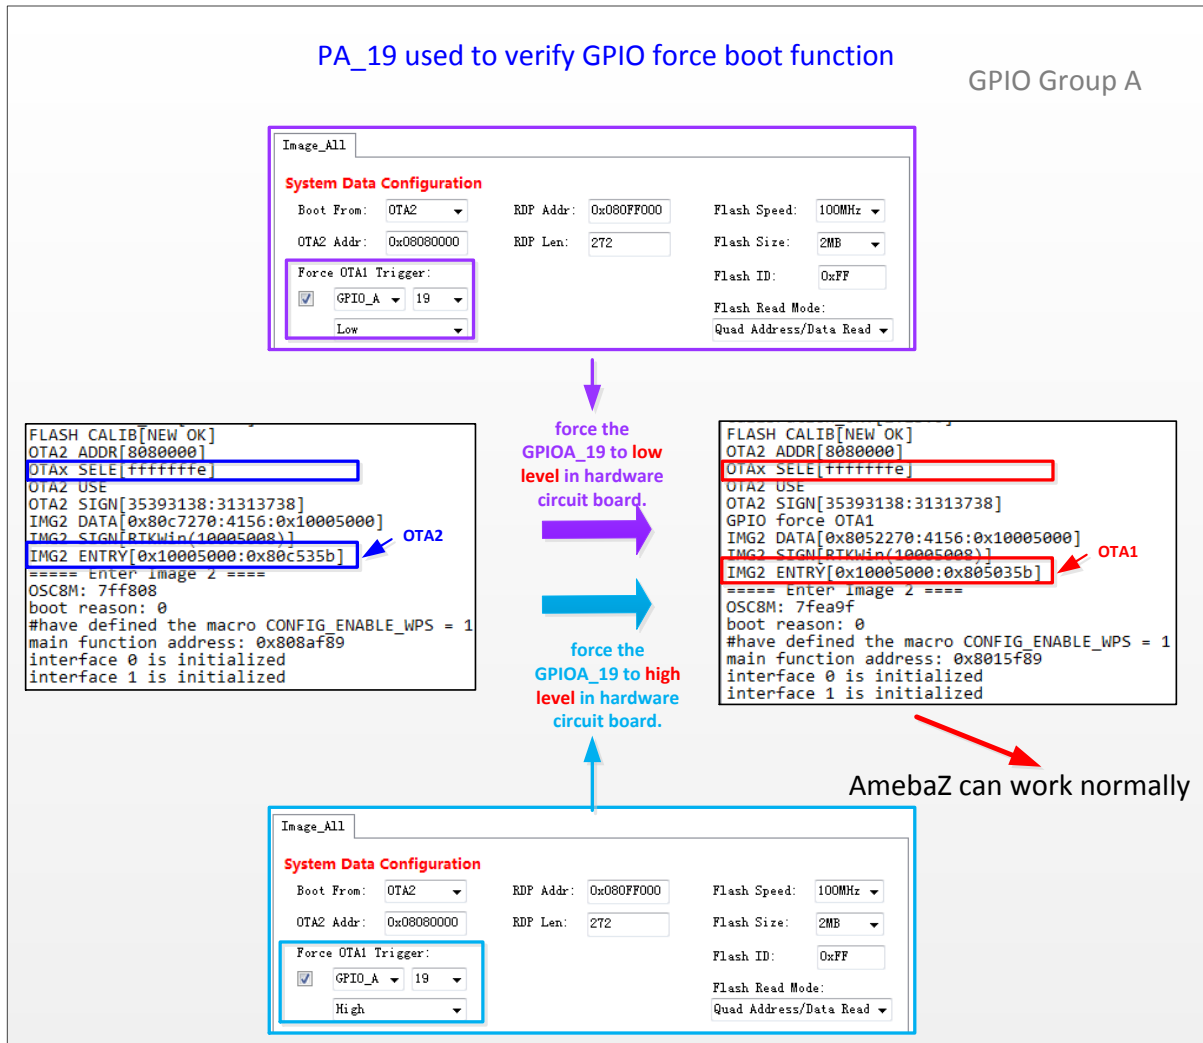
PA_19 used to verify GPIO force boot function

GPIO Group A

Image_All

System Data Configuration

Boot From: OTA2
OTA2 Addr: 0x08080000
RDP Addr: 0x080FF000
RDP Len: 272
Flash Speed: 100MHz
Flash Size: 2MB
Flash ID: 0xFF
Flash Read Mode: Quad Address/Data Read

Force OTA1 Trigger:
GPIO_A 19
Low

FLASH CALIB[NEW OK]
OTA2 ADDR[8080000]
OTAx SELE[fffffffe]
OTA2 USE
OTA2 SIGN[35393138:31313738]
IMG2 DATA[0x80c7270:4156:0x10005000]
IMG2 SIGN[RTKWin(10005008)]
IMG2 ENTRY[0x10005000:0x80c535b]
===== Enter Image 2 ====
OSC8M: 7ff808
boot reason: 0
#have defined the macro CONFIG_ENABLE_WPS = 1
main function address: 0x808af89
interface 0 is initialized
interface 1 is initialized

OTA2

force the GPIOA_19 to low level in hardware circuit board.

force the GPIOA_19 to high level in hardware circuit board.

FLASH CALIB[NEW OK]
OTA2 ADDR[8080000]
OTAx SELE[fffffffe]
OTA2 USE
OTA2 SIGN[35393138:31313738]
GPIO force OTA1
IMG2 DATA[0x8052270:4156:0x10005000]
IMG2 SIGN[RTKWin(10005008)]
IMG2 ENTRY[0x10005000:0x805035b]
===== Enter Image 2 ====
OSC8M: 7fea9f
boot reason: 0
#have defined the macro CONFIG_ENABLE_WPS = 1
main function address: 0x8015f89
interface 0 is initialized
interface 1 is initialized

OTA1

AmebaZ can work normally

Image_All

System Data Configuration

Boot From: OTA2
OTA2 Addr: 0x08080000
RDP Addr: 0x080FF000
RDP Len: 272
Flash Speed: 100MHz
Flash Size: 2MB
Flash ID: 0xFF
Flash Read Mode: Quad Address/Data Read

Force OTA1 Trigger:
GPIO_A 19
High